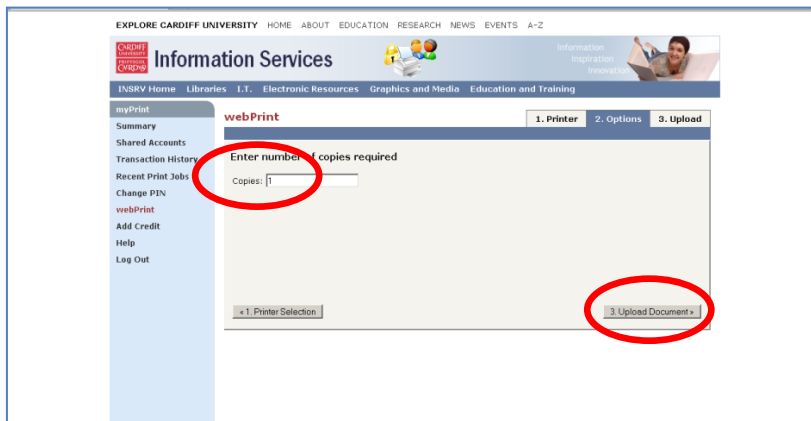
EXPLORE CARDIFF UNIVERSITY HOME ABOUT EDUCATION RESEARCH NEWS EVENTS A-Z

CARDIFF UNIVERSITY PRIFYSGOL CAERDYDD Information Services

Information Inspiration Innovation

INSRV Home Libraries I.T. Electronic Resources Graphics and Media Education and Training

myPrint
Summary
Shared Accounts
Transaction History
Recent Print Jobs
Change PIN
webPrint
Add Credit
Help
Log Out

webPrint

1. Printer 2. Options 3. Upload

Enter number of copies required

Copies: 1

« 1. Printer Selection

3. Upload Document »